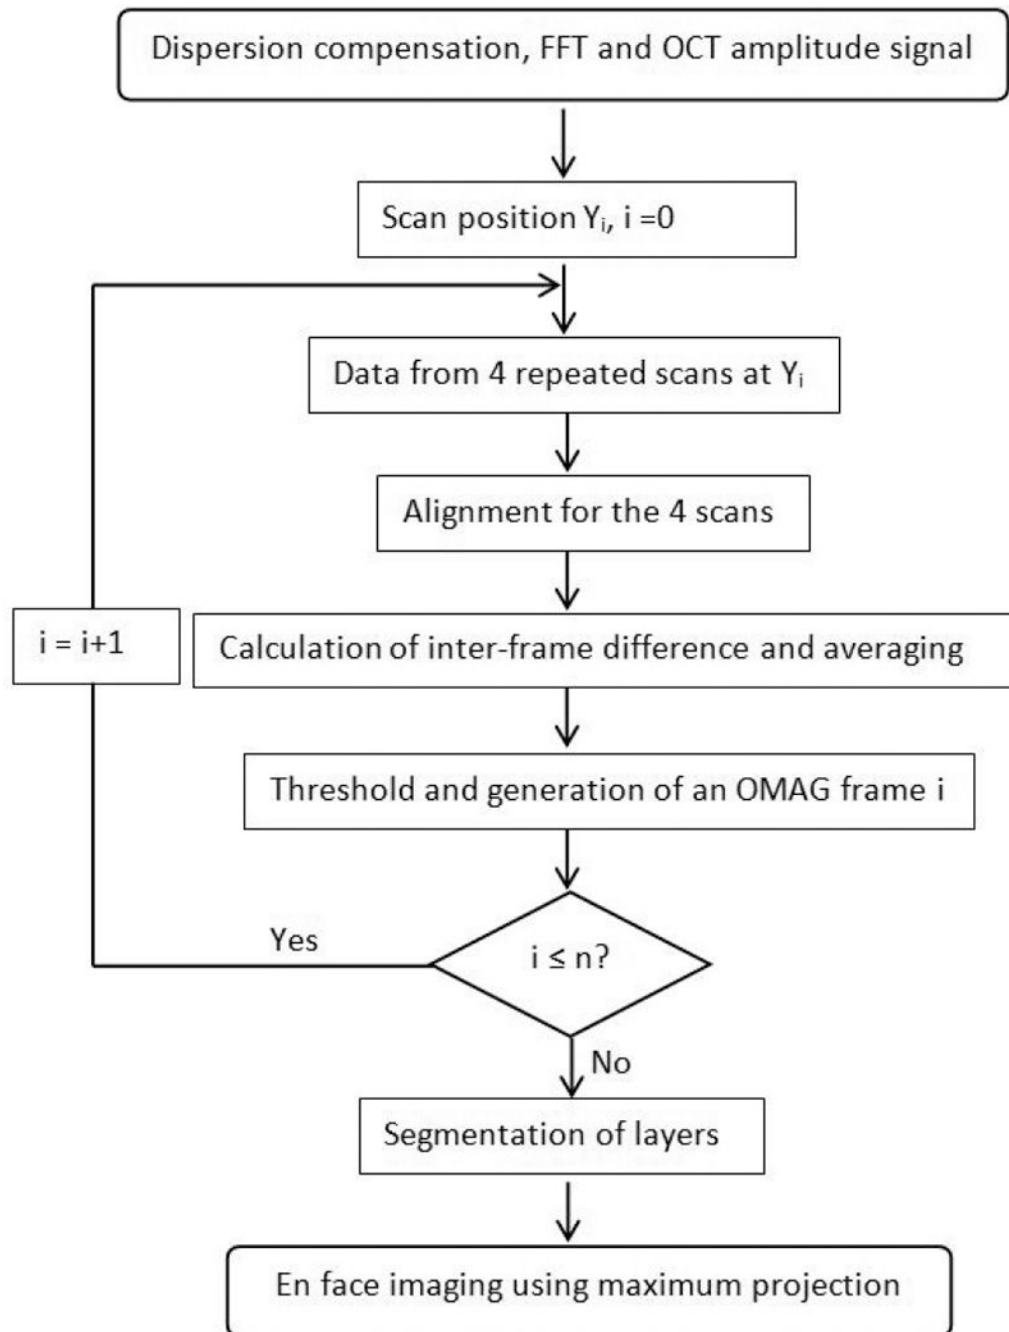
Dispersion compensation, FFT and OCT amplitude signal

Scan position $Y_i$, i =0

Data from 4 repeated scans at $Y_i$

Alignment for the 4 scans

i = i+1

Calculation of inter-frame difference and averaging

Threshold and generation of an OMAG frame i

Yes

$i \leq n$?

No

Segmentation of layers

En face imaging using maximum projection